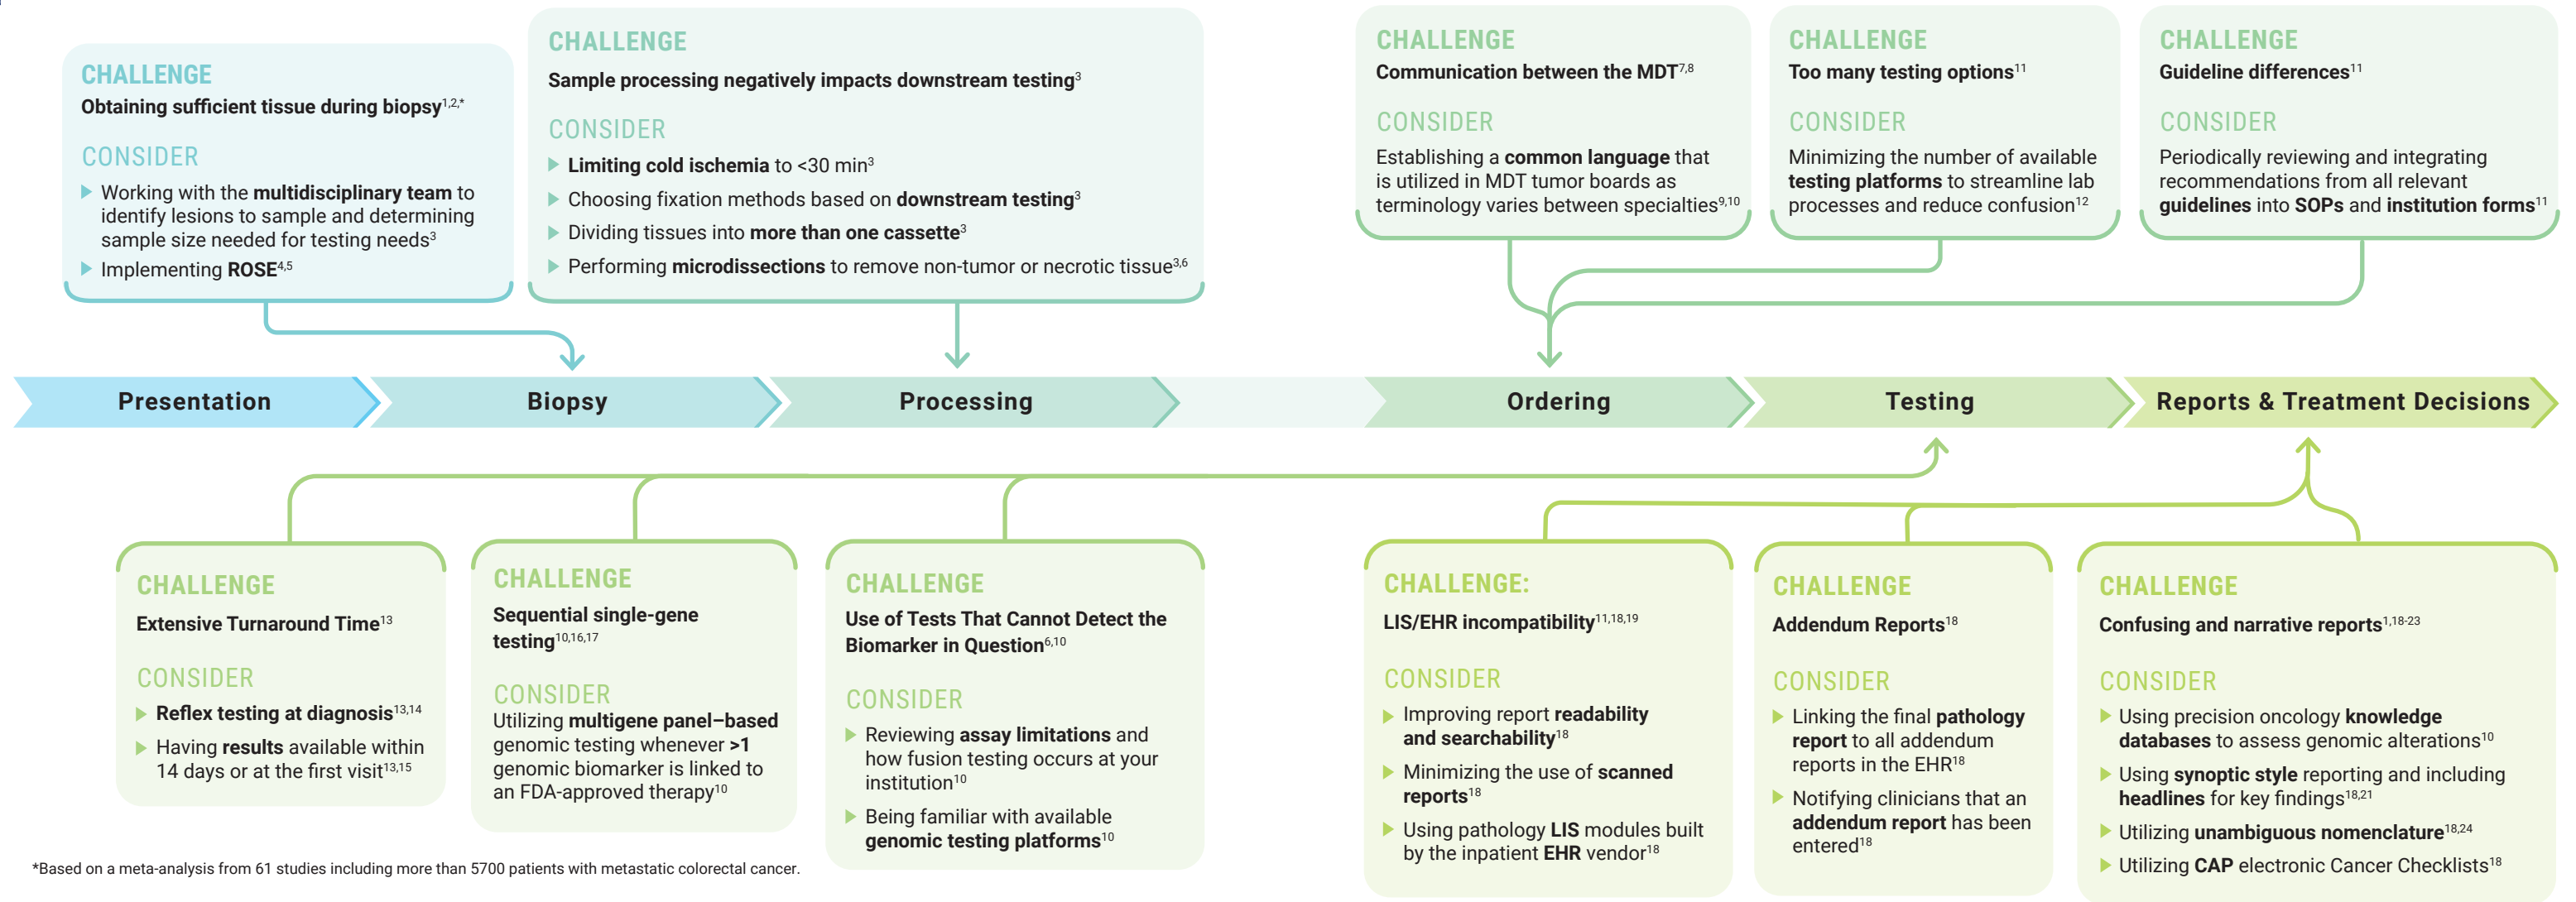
CHALLENGE
Obtaining sufficient tissue during biopsy$^{1,2,*}$

CONSIDER
Working with the multidisciplinary team to identify lesions to sample and determining sample size needed for testing needs$^{3}$
Implementing ROSE$^{4,5}$

CHALLENGE
Sample processing negatively impacts downstream testing$^{3}$

CONSIDER
Limiting cold ischemia to <30 min$^{3}$
Choosing fixation methods based on downstream testing$^{3}$
Dividing tissues into more than one cassette$^{3}$
Performing microdissections to remove non-tumor or necrotic tissue$^{3,6}$

CHALLENGE
Communication between the MDT$^{7,8}$

CONSIDER
Establishing a common language that is utilized in MDT tumor boards as terminology varies between specialties$^{9,10}$

CHALLENGE
Too many testing options$^{11}$

CONSIDER
Minimizing the number of available testing platforms to streamline lab processes and reduce confusion$^{12}$

CHALLENGE
Guideline differences$^{11}$

CONSIDER
Periodically reviewing and integrating recommendations from all relevant guidelines into SOPs and institution forms$^{11}$

Presentation
Biopsy
Processing
Ordering
Testing
Reports & Treatment Decisions

CHALLENGE
Extensive Turnaround Time$^{13}$

CONSIDER
Reflex testing at diagnosis$^{13,14}$
Having results available within 14 days or at the first visit$^{13,15}$

CHALLENGE
Sequential single-gene testing$^{10,16,17}$

CONSIDER
Utilizing multigene panel–based genomic testing whenever >1 genomic biomarker is linked to an FDA-approved therapy$^{10}$

CHALLENGE
Use of Tests That Cannot Detect the Biomarker in Question$^{6,10}$

CONSIDER
Reviewing assay limitations and how fusion testing occurs at your institution$^{10}$
Being familiar with available genomic testing platforms$^{10}$

CHALLENGE:
LIS/EHR incompatibility$^{11,18,19}$

CONSIDER
Improving report readability and searchability$^{18}$
Minimizing the use of scanned reports$^{18}$
Using pathology LIS modules built by the inpatient EHR vendor$^{18}$

CHALLENGE
Addendum Reports$^{18}$

CONSIDER
Linking the final pathology report to all addendum reports in the EHR$^{18}$
Notifying clinicians that an addendum report has been entered$^{18}$

CHALLENGE
Confusing and narrative reports$^{1,18-23}$

CONSIDER
Using precision oncology knowledge databases to assess genomic alterations$^{10}$
Using synoptic style reporting and including headlines for key findings$^{18,21}$
Utilizing unambiguous nomenclature$^{18,24}$
Utilizing CAP electronic Cancer Checklists$^{18}$

*Based on a meta-analysis from 61 studies including more than 5700 patients with metastatic colorectal cancer.